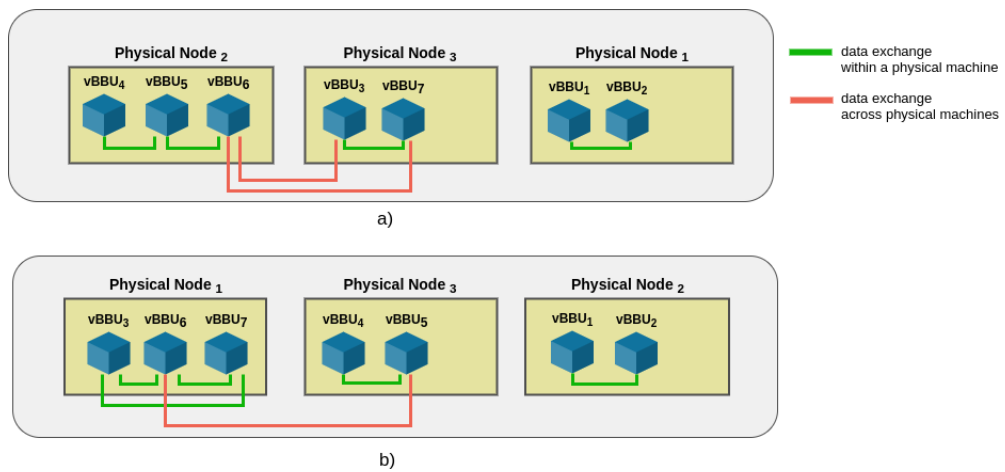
Physical Node $_2$

vBBU$_4$ vBBU$_5$ vBBU$_6$

Physical Node $_3$

vBBU$_3$ vBBU$_7$

Physical Node $_1$

vBBU$_1$ vBBU$_2$

data exchange within a physical machine

data exchange across physical machines

a)

Physical Node $_1$

vBBU$_3$ vBBU$_6$ vBBU$_7$

Physical Node $_3$

vBBU$_4$ vBBU$_5$

Physical Node $_2$

vBBU$_1$ vBBU$_2$

b)